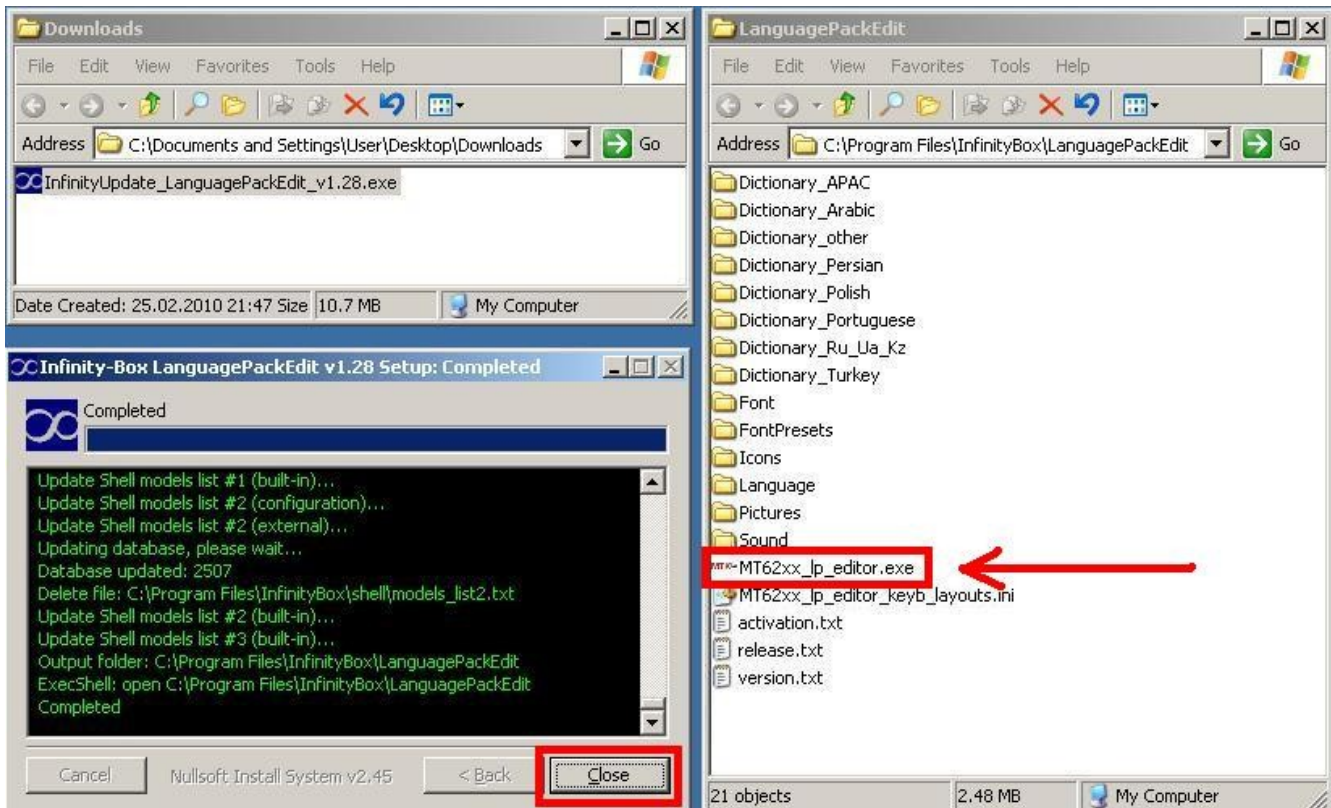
Downloads

File Edit View Favorites Tools Help

Address C:\Documents and Settings\User\Desktop\Downloads Go

InfinityUpdate_LanguagePackEdit_v1.28.exe

Date Created: 25.02.2010 21:47 Size 10.7 MB My Computer

Infinity-Box LanguagePackEdit v1.28 Setup: Completed

Completed

Update Shell models list #1 (built-in)...
Update Shell models list #2 (configuration)...
Update Shell models list #2 (external)...
Updating database, please wait...
Database updated: 2507
Delete file: C:\Program Files\InfinityBox\shell\models_list2.txt
Update Shell models list #2 (built-in)...
Update Shell models list #3 (built-in)...
Output folder: C:\Program Files\InfinityBox\LanguagePackEdit
ExecShell: open C:\Program Files\InfinityBox\LanguagePackEdit
Completed

Cancel Nullsoft Install System v2.45 < Back Close

LanguagePackEdit

File Edit View Favorites Tools Help

Address C:\Program Files\InfinityBox\LanguagePackEdit Go

Dictionary_APAC
Dictionary_Arabic
Dictionary_other
Dictionary_Persian
Dictionary_Polish
Dictionary_Portuguese
Dictionary_Ru_Ua_Kz
Dictionary_Turkey
Font
FontPresets
Icons
Language
Pictures
Sound
MT62xx_lp_editor.exe
MT62xx_lp_editor_keyb_layouts.ini
activation.txt
release.txt
version.txt

21 objects 2.48 MB My Computer